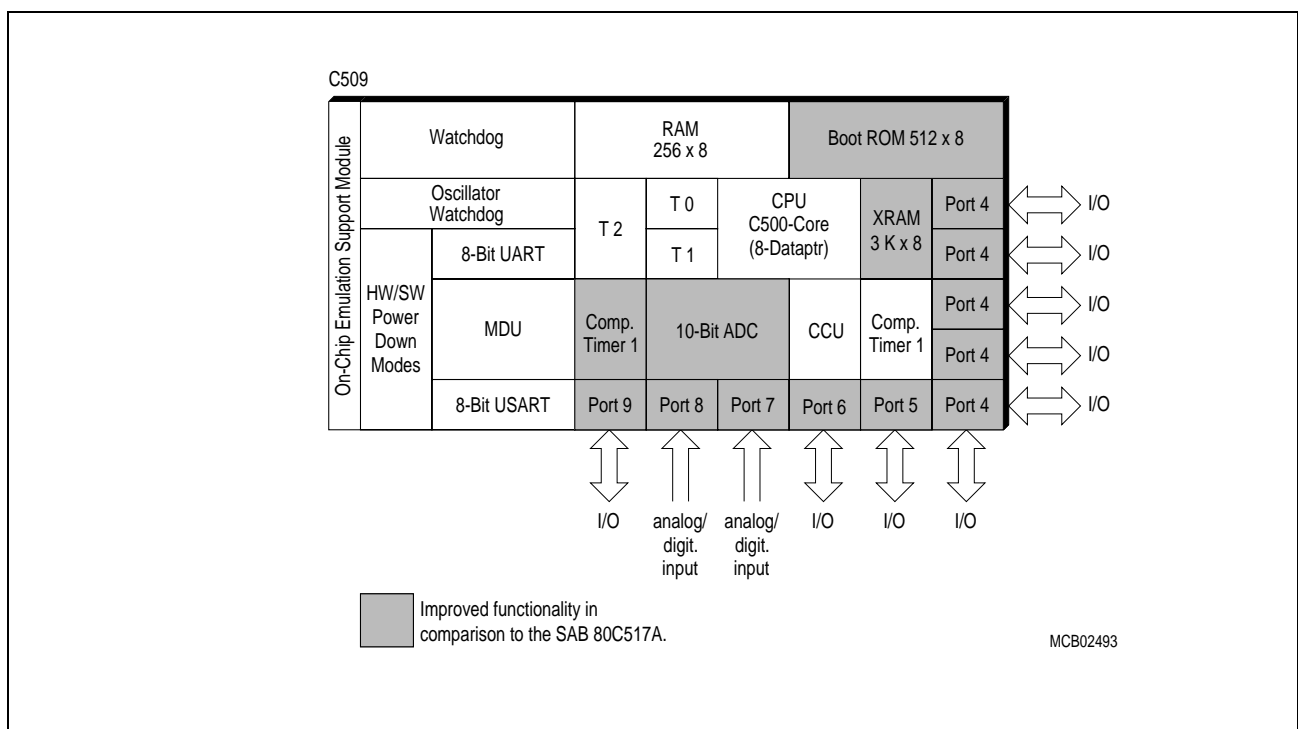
C509

On-Chip Emulation Support Module

Watchdog

RAM 256 x 8

Boot ROM 512 x 8

Oscillator Watchdog

T 2

T 0

CPU C500-Core (8-Dataptr)

XRAM 3 K x 8

Port 4

I/O

8-Bit UART

T 1

Port 4

I/O

HW/SW Power Down Modes

MDU

Comp. Timer 1

10-Bit ADC

CCU

Comp. Timer 1

Port 4

I/O

Port 4

I/O

8-Bit USART

Port 9

Port 8

Port 7

Port 6

Port 5

Port 4

I/O

I/O

analog/ digit. input

analog/ digit. input

I/O

I/O

I/O

Improved functionality in comparison to the SAB 80C517A.

MCB02493